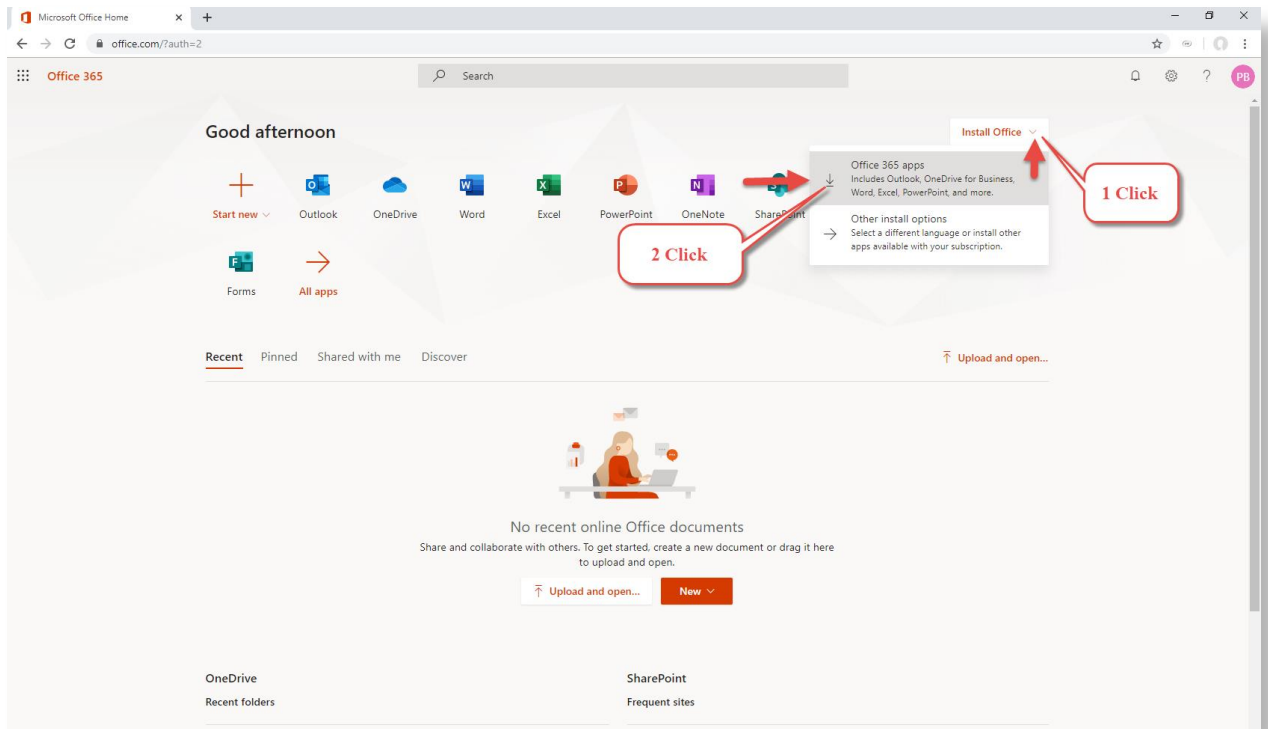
Microsoft Office Home

office.com/?auth=2

Office 365

Search

PB

Good afternoon

Install Office

Office 365 apps
Includes Outlook, OneDrive for Business, Word, Excel, PowerPoint, and more.

Other install options
Select a different language or install other apps available with your subscription.

1 Click

2 Click

Start new

Outlook

OneDrive

Word

Excel

PowerPoint

OneNote

SharePoint

Forms

All apps

Recent Pinned Shared with me Discover

Upload and open...

No recent online Office documents

Share and collaborate with others. To get started, create a new document or drag it here to upload and open.

Upload and open...

New

OneDrive

Recent folders

SharePoint

Frequent sites